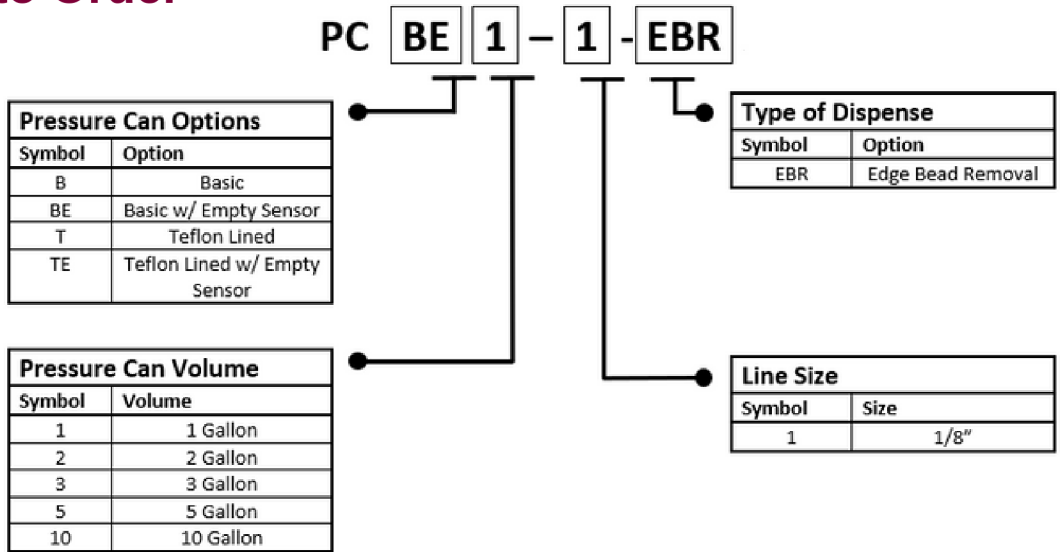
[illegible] Order

PC BE 1 – 1 - EBR

| Pressure Can Options | |
|---|---|
| Symbol | Option |
| B | Basic |
| BE | Basic w/ Empty Sensor |
| T | Teflon Lined |
| TE | Teflon Lined w/ Empty Sensor |

| Pressure Can Volume | |
|---|---|
| Symbol | Volume |
| 1 | 1 Gallon |
| 2 | 2 Gallon |
| 3 | 3 Gallon |
| 5 | 5 Gallon |
| 10 | 10 Gallon |

| Type of Dispense | |
|---|---|
| Symbol | Option |
| EBR | Edge Bead Removal |

| Line Size | |
|---|---|
| Symbol | Size |
| 1 | 1/8" |